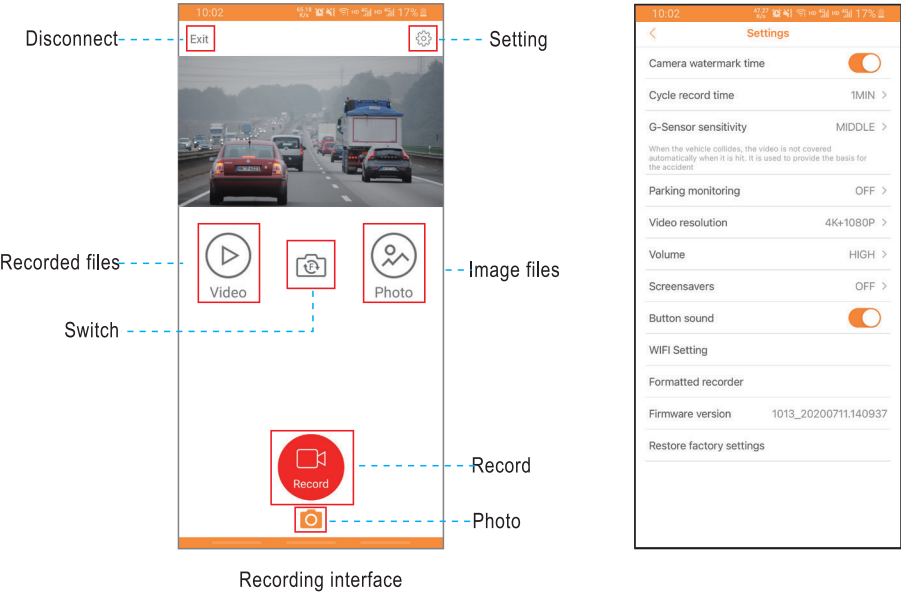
10:02 17%

Disconnect

Exit

Setting

Recorded files

Video

Photo

Image files

Switch

Record

Record

Photo

Recording interface

10:02 17%

Settings

Camera watermark time

Cycle record time 1MIN >

G-Sensor sensitivity MIDDLE >

When the vehicle collides, the video is not covered automatically when it is hit. It is used to provide the basis for the accident

Parking monitoring OFF >

Video resolution 4K+1080P >

Volume HIGH >

Screensavers OFF >

Button sound

WIFI Setting

Formatted recorder

Firmware version 1013_20200711.140937

Restore factory settings